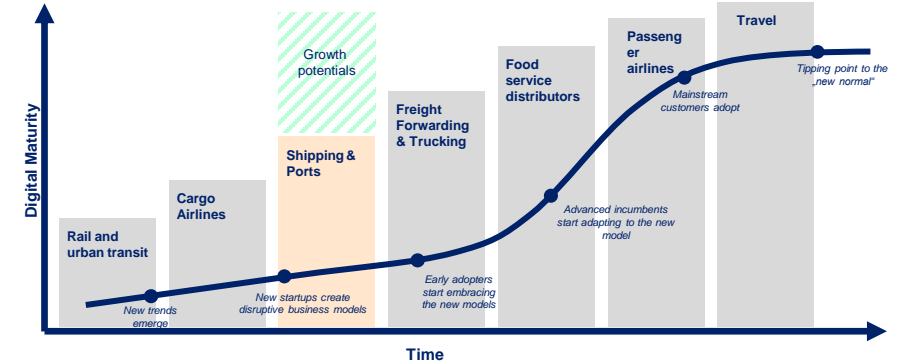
Digital Maturity

Rail and urban transit

Cargo Airlines

Growth potentials

Shipping & Ports

Freight Forwarding & Trucking

Food service distributors

Passeng er airlines

Travel

New trends emerge

New startups create disruptive business models

Early adopters start embracing the new models

Advanced incumbents start adapting to the new model

Mainstream customers adopt

Tipping point to the „new normal“

Time